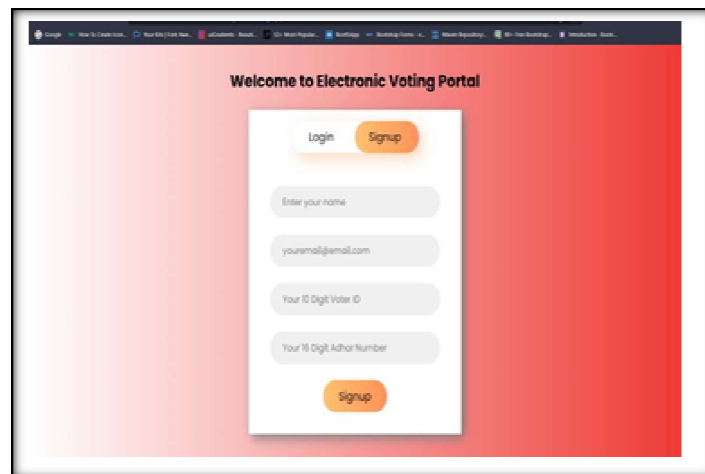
Google How To Create Icon... Your Kit | Font Awe... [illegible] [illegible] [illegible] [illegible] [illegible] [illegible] Introduction · Boots...

Welcome to Electronic Voting Portal

Login

Signup

Enter your name

youremail@email.com

Your 10 Digit Voter ID

Your 16 Digit Adhar Number

Signup